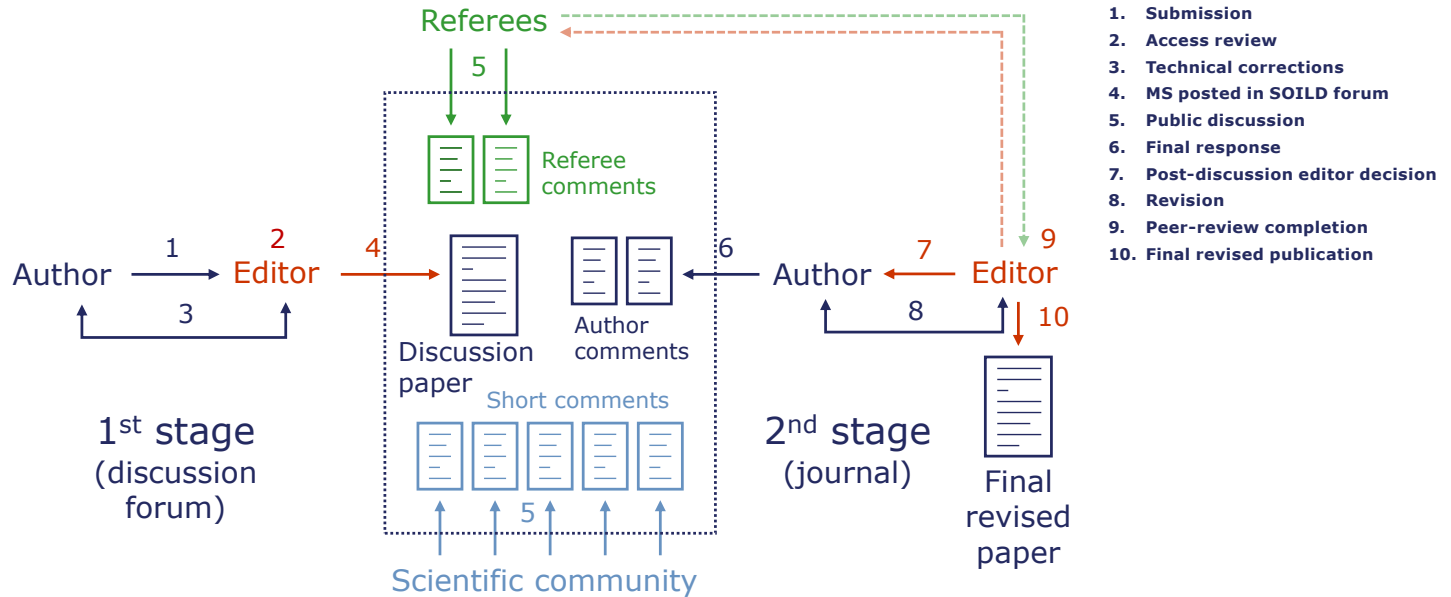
Referees

5

Referee comments

Author 1 Editor 2

3

4

Discussion paper

Author comments

6

Author 7 Editor 9

8

10

Short comments

5

Scientific community

1$^{st}$ stage (discussion forum)

2$^{nd}$ stage (journal)

Final revised paper

1. Submission
2. Access review
3. Technical corrections
4. MS posted in SOILD forum
5. Public discussion
6. Final response
7. Post-discussion editor decision
8. Revision
9. Peer-review completion
10. Final revised publication